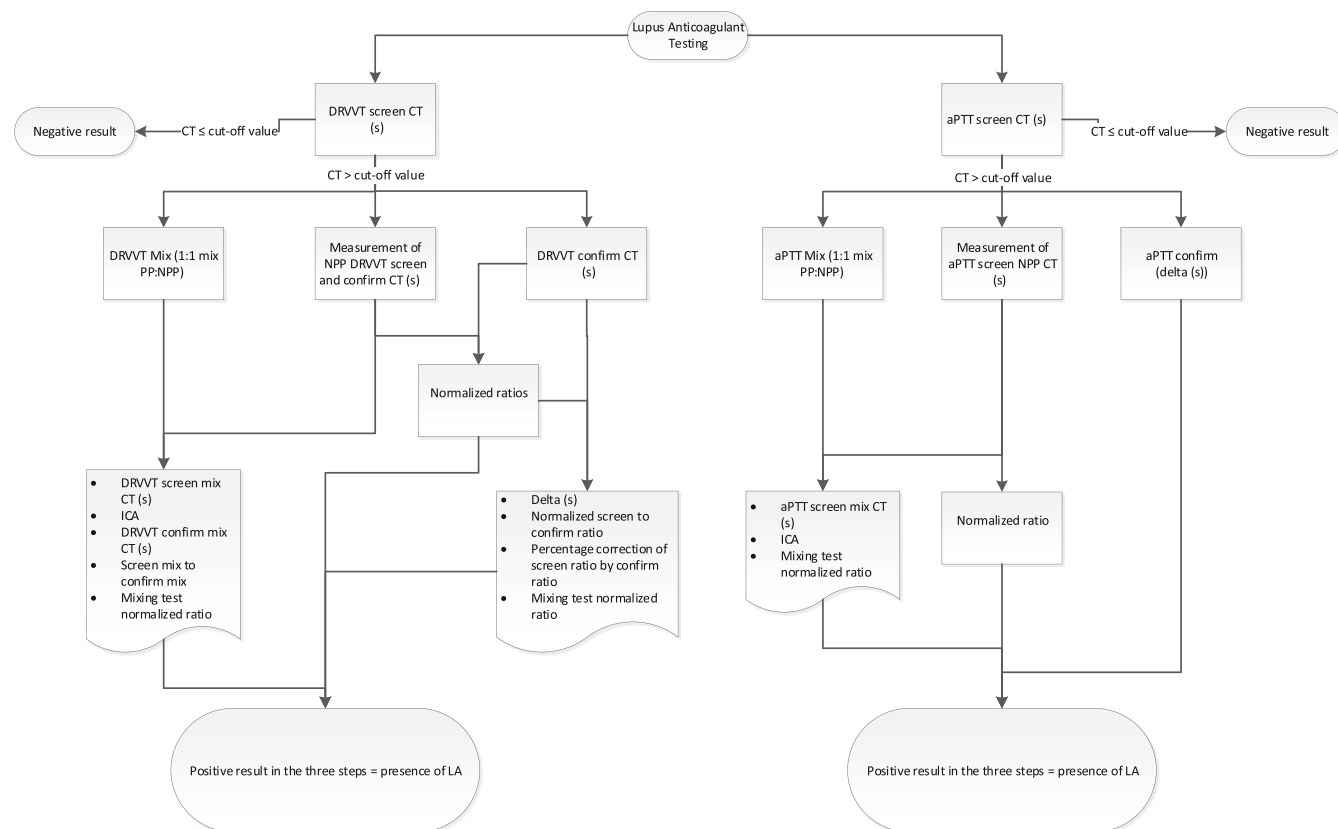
Lupus Anticoagulant Testing

DRVVT screen CT (s)

Negative result

CT ≤ cut-off value

CT > cut-off value

DRVVT Mix (1:1 mix PP:NPP)

Measurement of NPP DRVVT screen and confirm CT (s)

DRVVT confirm CT (s)

Normalized ratios

- DRVVT screen mix CT (s)
- ICA
- DRVVT confirm mix CT (s)
- Screen mix to confirm mix
- Mixing test normalized ratio

- Delta (s)
- Normalized screen to confirm ratio
- Percentage correction of screen ratio by confirm ratio
- Mixing test normalized ratio

Positive result in the three steps = presence of LA

aPTT screen CT (s)

CT ≤ cut-off value

Negative result

CT > cut-off value

aPTT Mix (1:1 mix PP:NPP)

Measurement of aPTT screen NPP CT (s)

aPTT confirm (delta (s))

- aPTT screen mix CT (s)
- ICA
- Mixing test normalized ratio

Normalized ratio

Positive result in the three steps = presence of LA